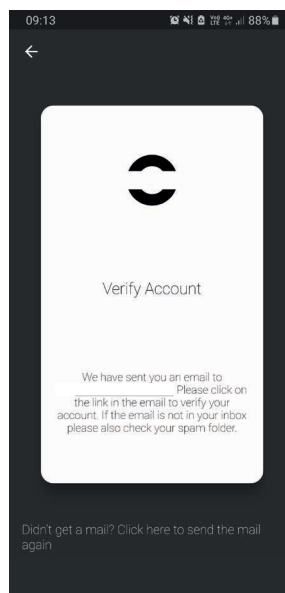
09:13

88%

←

Verify Account

We have sent you an email to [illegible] Please click on the link in the email to verify your account. If the email is not in your inbox please also check your spam folder.

Didn't get a mail? Click here to send the mail again